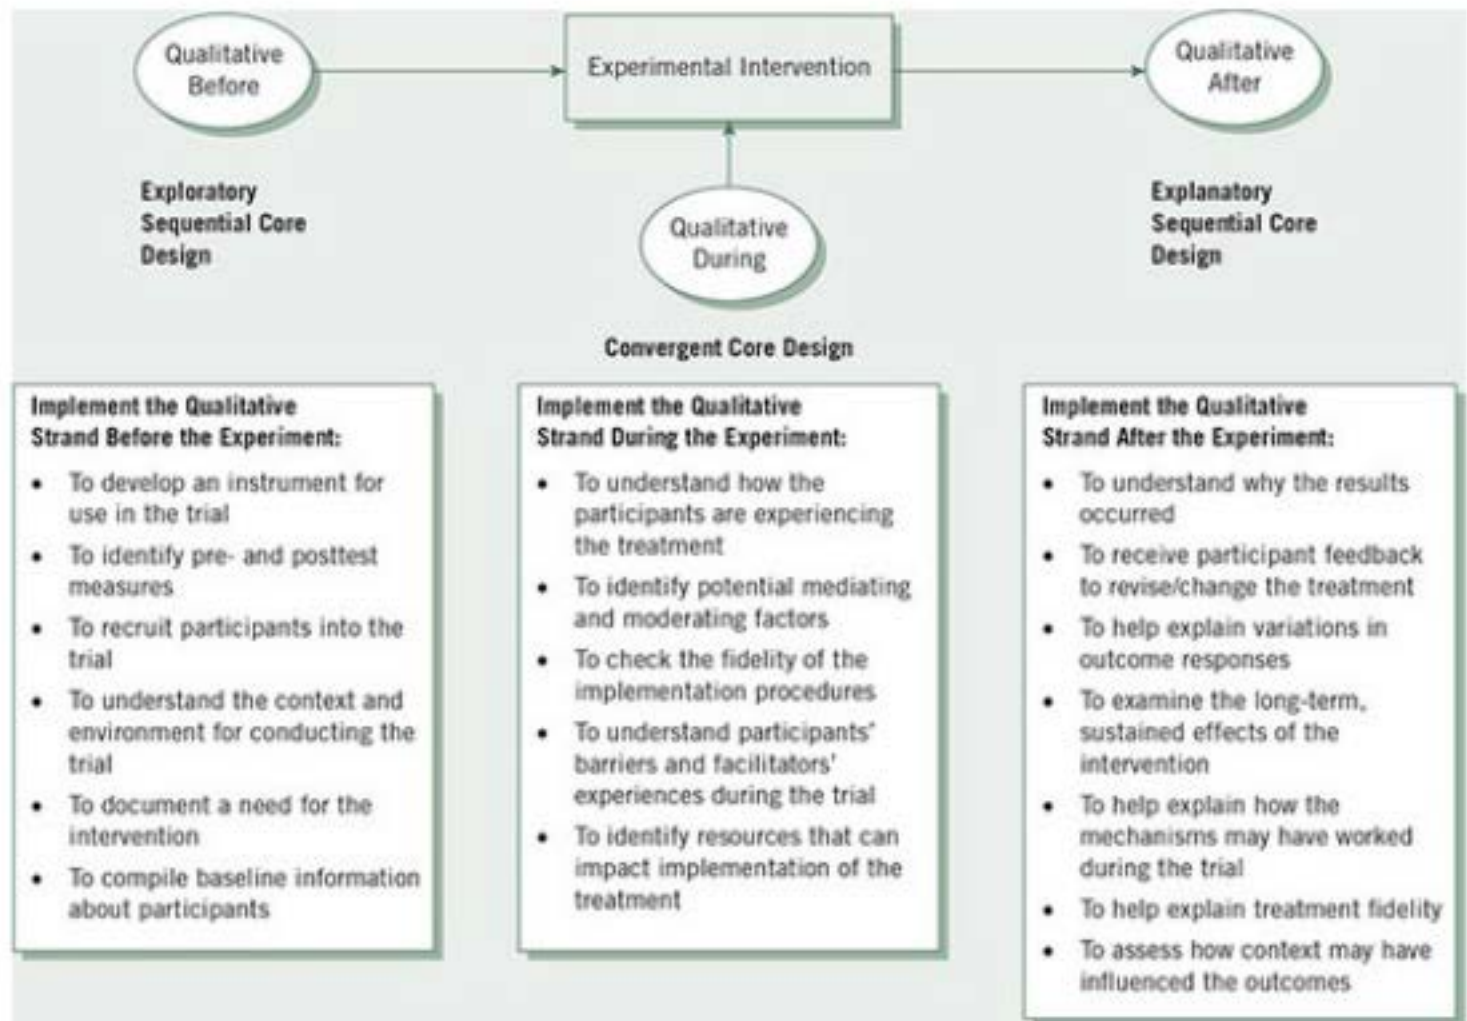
Qualitative Before

Experimental Intervention

Qualitative After

Exploratory Sequential Core Design

Qualitative During

Explanatory Sequential Core Design

Convergent Core Design

Implement the Qualitative Strand Before the Experiment:

- To develop an instrument for use in the trial
- To identify pre- and posttest measures
- To recruit participants into the trial
- To understand the context and environment for conducting the trial
- To document a need for the intervention
- To compile baseline information about participants

Implement the Qualitative Strand During the Experiment:

- To understand how the participants are experiencing the treatment
- To identify potential mediating and moderating factors
- To check the fidelity of the implementation procedures
- To understand participants' barriers and facilitators' experiences during the trial
- To identify resources that can impact implementation of the treatment

Implement the Qualitative Strand After the Experiment:

- To understand why the results occurred
- To receive participant feedback to revise/change the treatment
- To help explain variations in outcome responses
- To examine the long-term, sustained effects of the intervention
- To help explain how the mechanisms may have worked during the trial
- To help explain treatment fidelity
- To assess how context may have influenced the outcomes